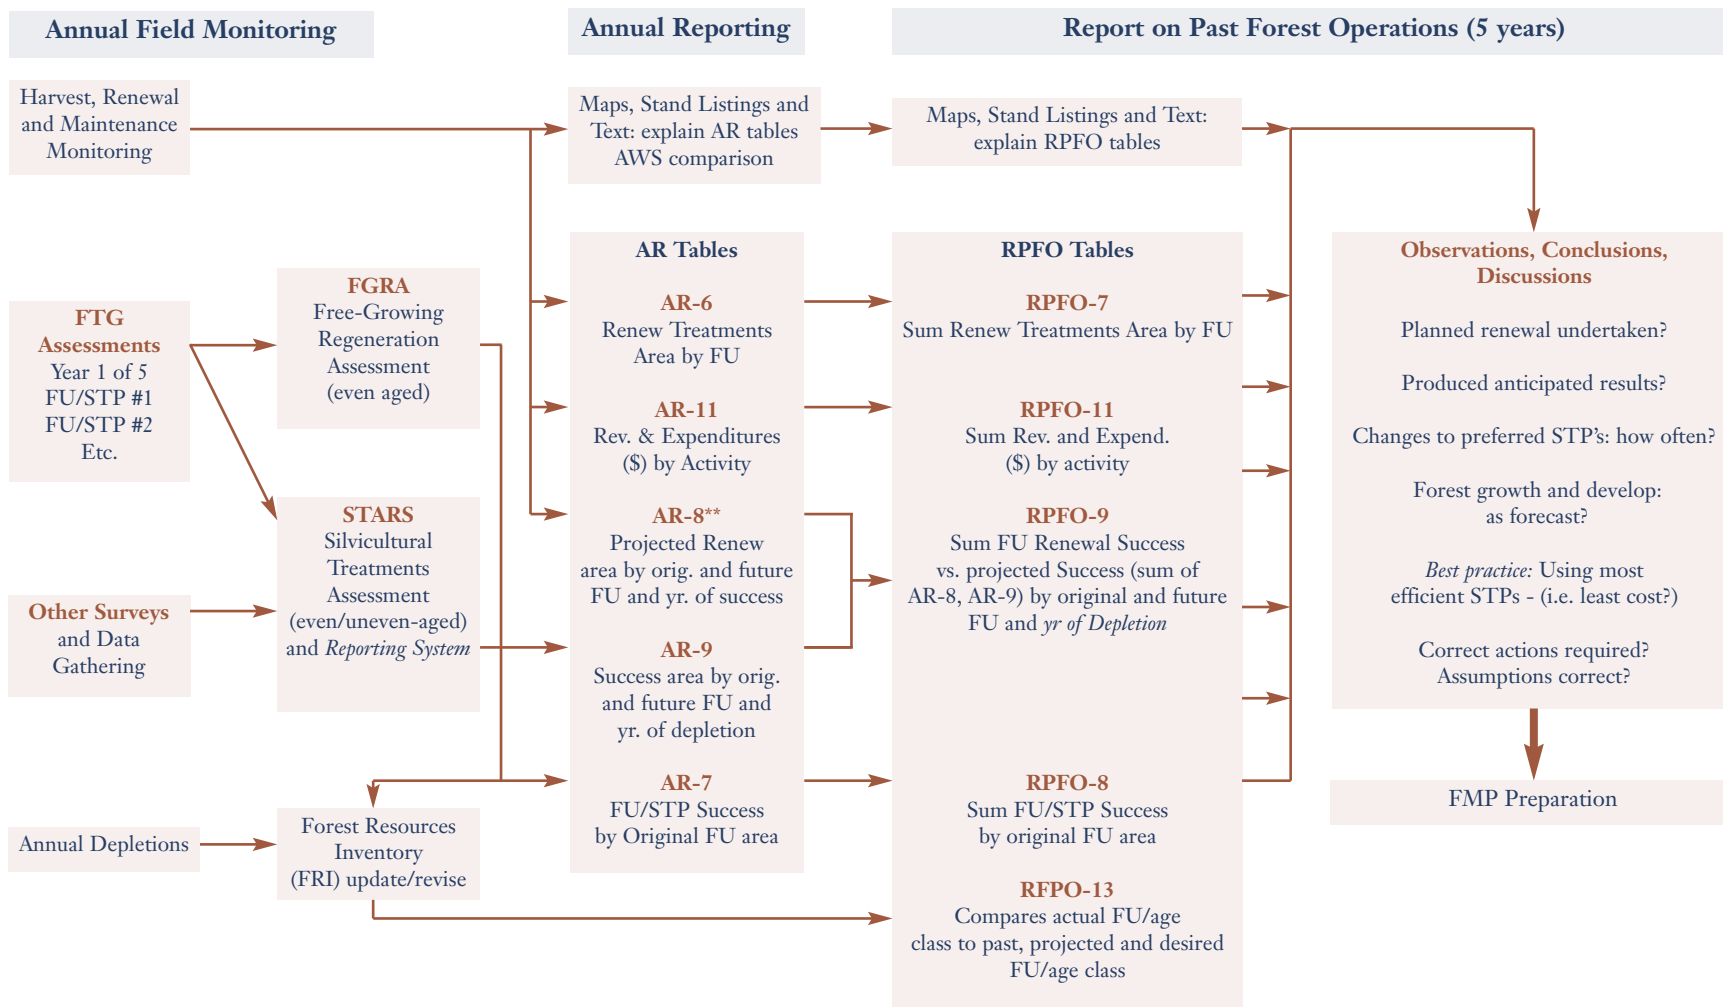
Annual Field Monitoring

Annual Reporting

Report on Past Forest Operations (5 years)

Harvest, Renewal and Maintenance Monitoring

Maps, Stand Listings and Text: explain AR tables AWS comparison

Maps, Stand Listings and Text: explain RPFO tables

FTG Assessments
Year 1 of 5
FU/STP #1
FU/STP #2
Etc.

FGRA
Free-Growing Regeneration Assessment (even aged)

STARS
Silvicultural Treatments Assessment (even/uneven-aged) and *Reporting System*

Other Surveys and Data Gathering

Annual Depletions

Forest Resources Inventory (FRI) update/revise

AR Tables

AR-6
Renew Treatments Area by FU

AR-11
Rev. & Expenditures ($) by Activity

AR-8**
Projected Renew area by orig. and future FU and yr. of success

AR-9
Success area by orig. and future FU and yr. of depletion

AR-7
FU/STP Success by Original FU area

RPFO Tables

RPFO-7
Sum Renew Treatments Area by FU

RPFO-11
Sum Rev. and Expend. ($) by activity

RPFO-9
Sum FU Renewal Success vs. projected Success (sum of AR-8, AR-9) by original and future FU and *yr of Depletion*

RPFO-8
Sum FU/STP Success by original FU area

RFPO-13
Compares actual FU/age class to past, projected and desired FU/age class

Observations, Conclusions, Discussions

Planned renewal undertaken?

Produced anticipated results?

Changes to preferred STP's: how often?

Forest growth and develop: as forecast?

*Best practice:* Using most efficient STPs - (i.e. least cost?)

Correct actions required? Assumptions correct?

FMP Preparation